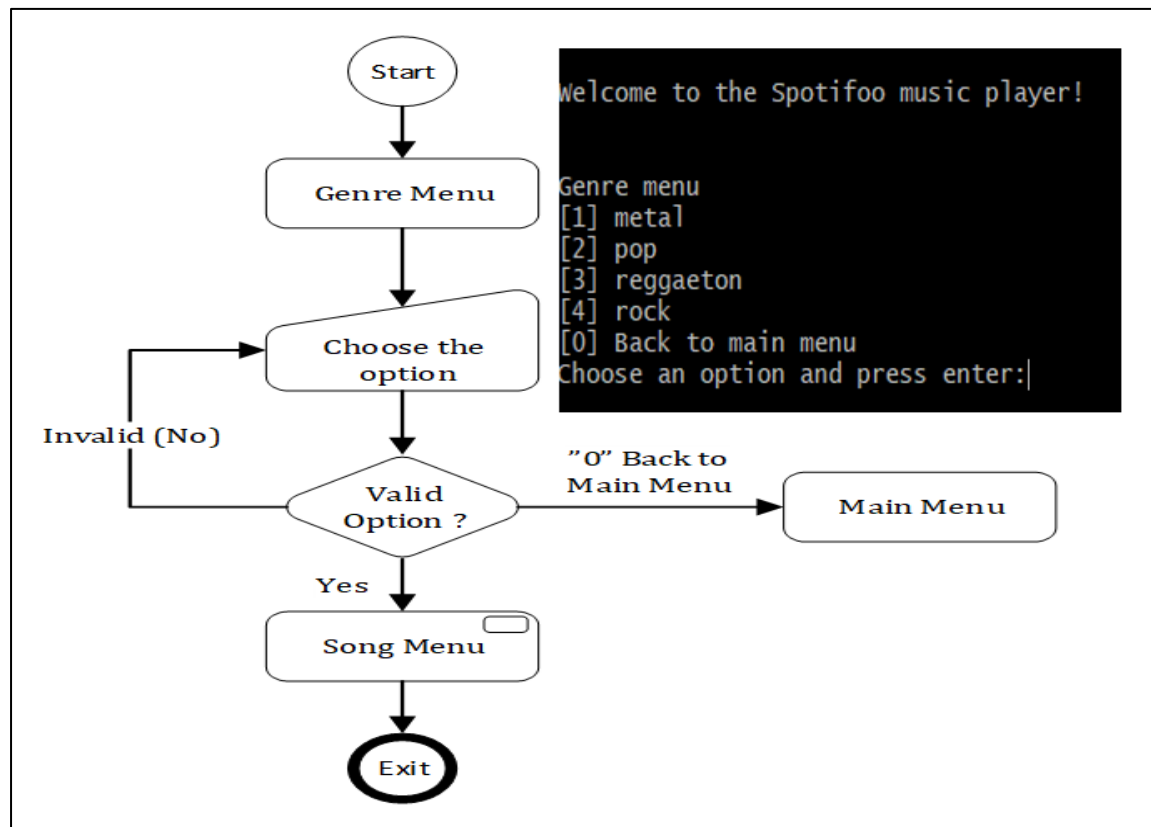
Start

Genre Menu

Choose the option

Invalid (No)

Valid Option ?

"0" Back to Main Menu

Main Menu

Yes

Song Menu

Exit

Welcome to the Spotifoo music player!

Genre menu
[1] metal
[2] pop
[3] reggaeton
[4] rock
[0] Back to main menu
Choose an option and press enter: